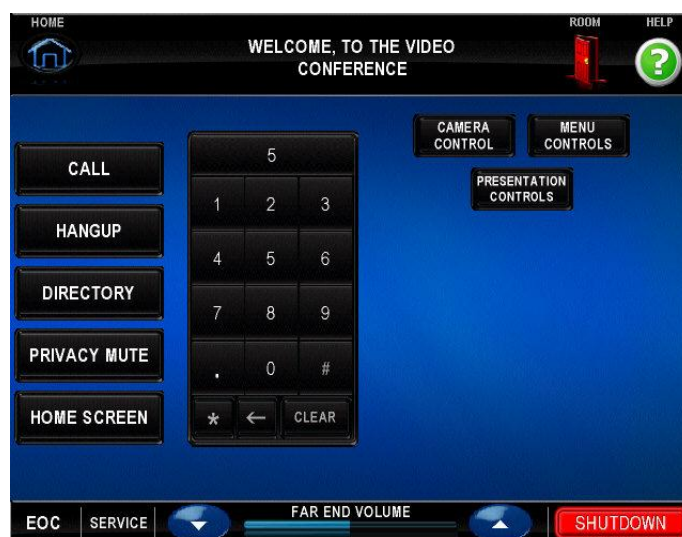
HOME

WELCOME, TO THE VIDEO CONFERENCE

ROOM

HELP

?

CALL

HANGUP

DIRECTORY

PRIVACY MUTE

HOME SCREEN

5

1 2 3

4 5 6

7 8 9

. 0 #

* ← CLEAR

CAMERA CONTROL

MENU CONTROLS

PRESENTATION CONTROLS

EOC

SERVICE

FAR END VOLUME

SHUTDOWN